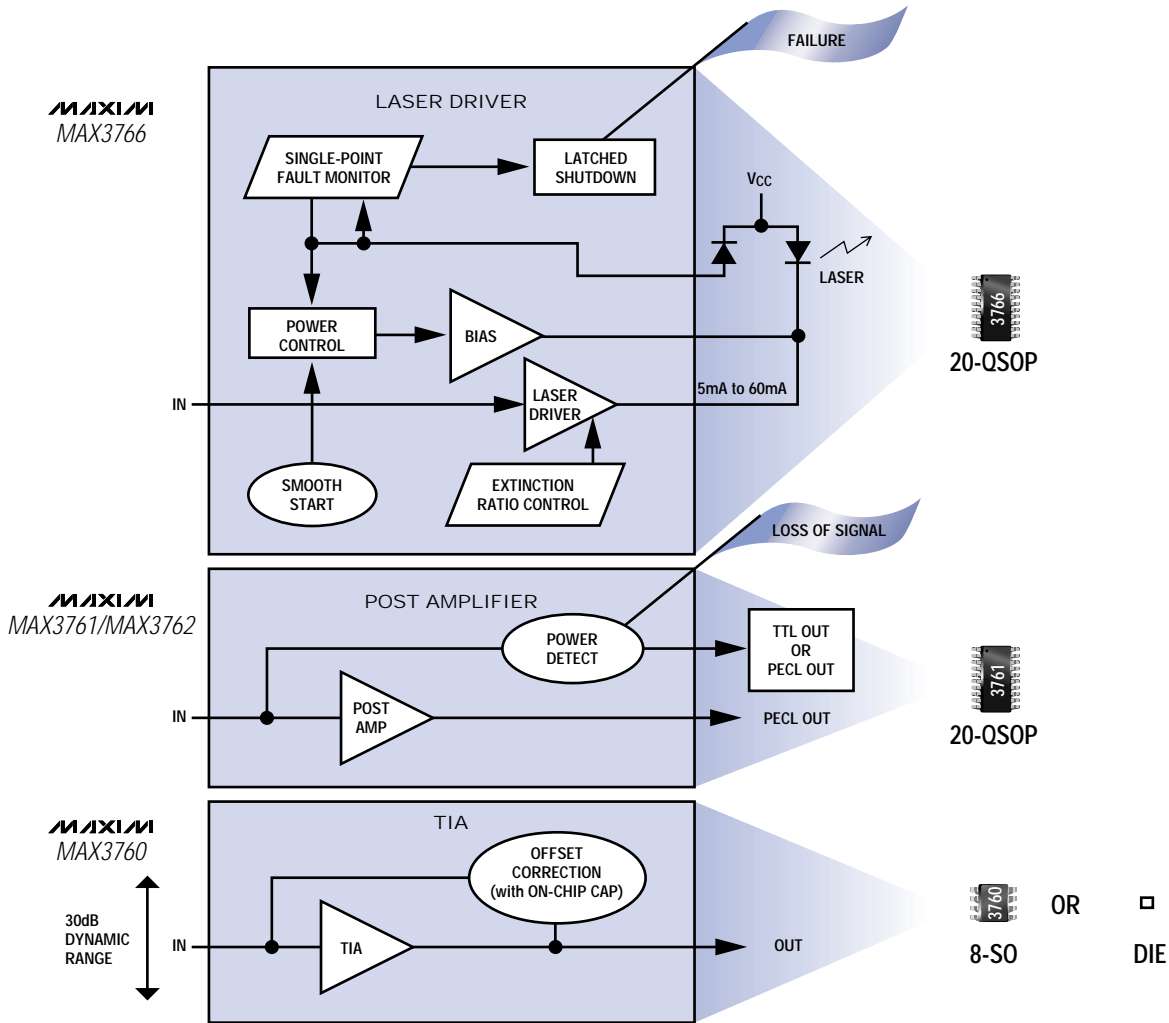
MAXIM
MAX3766

LASER DRIVER

FAILURE

SINGLE-POINT FAULT MONITOR

LATCHED SHUTDOWN

$V_{CC}$

LASER

POWER CONTROL

BIAS

IN

LASER DRIVER

5mA to 60mA

SMOOTH START

EXTINCTION RATIO CONTROL

3766

20-QSOP

MAXIM
MAX3761/MAX3762

LOSS OF SIGNAL

POST AMPLIFIER

POWER DETECT

TTL OUT OR PECL OUT

IN

POST AMP

PECL OUT

3761

20-QSOP

MAXIM
MAX3760

TIA

OFFSET CORRECTION (with ON-CHIP CAP)

30dB DYNAMIC RANGE

IN

TIA

OUT

3760

OR

8-SO

DIE